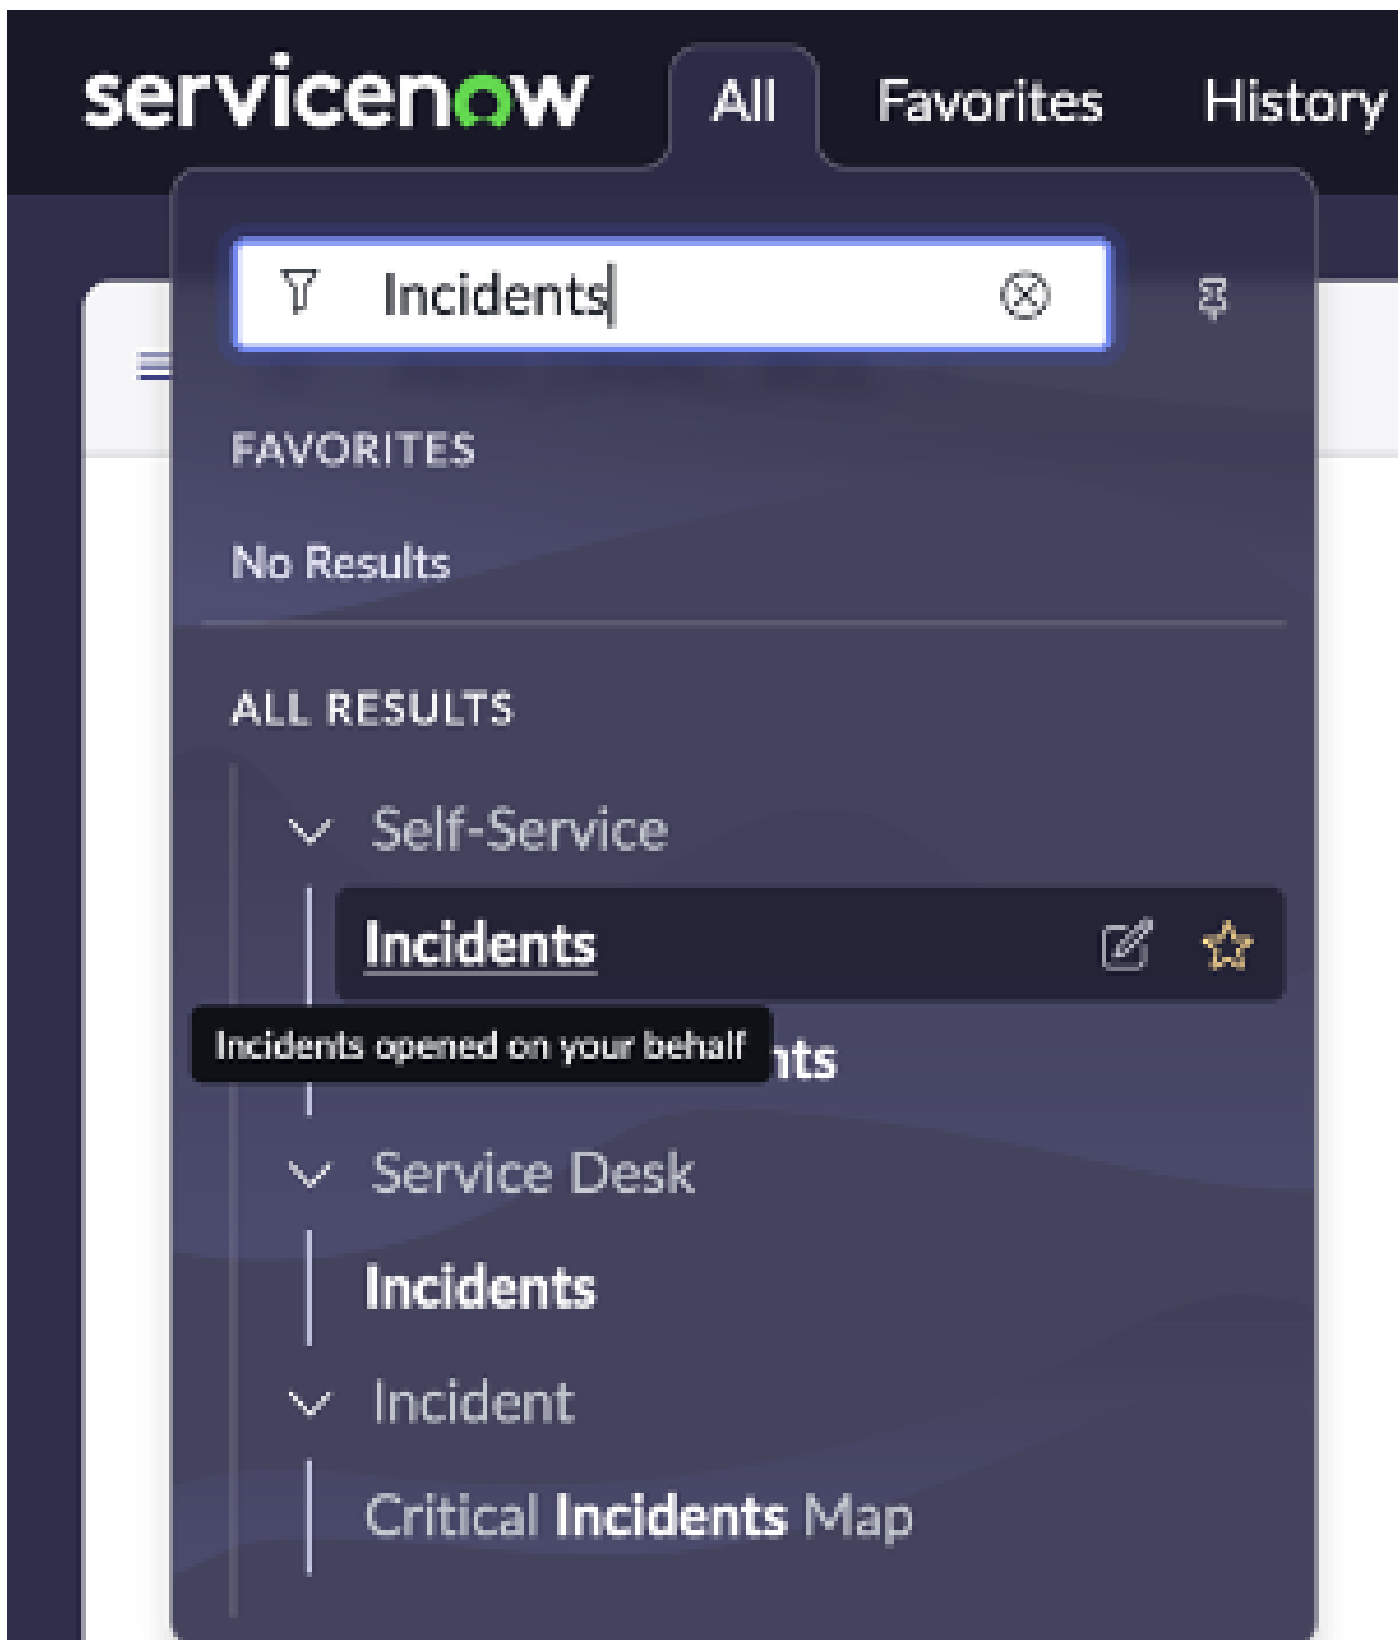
servicenow All Favorites History

Incidents

FAVORITES

No Results

ALL RESULTS

Self-Service

Incidents

Incidents opened on your behalf

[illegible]nts

Service Desk

Incidents

Incident

Critical Incidents Map